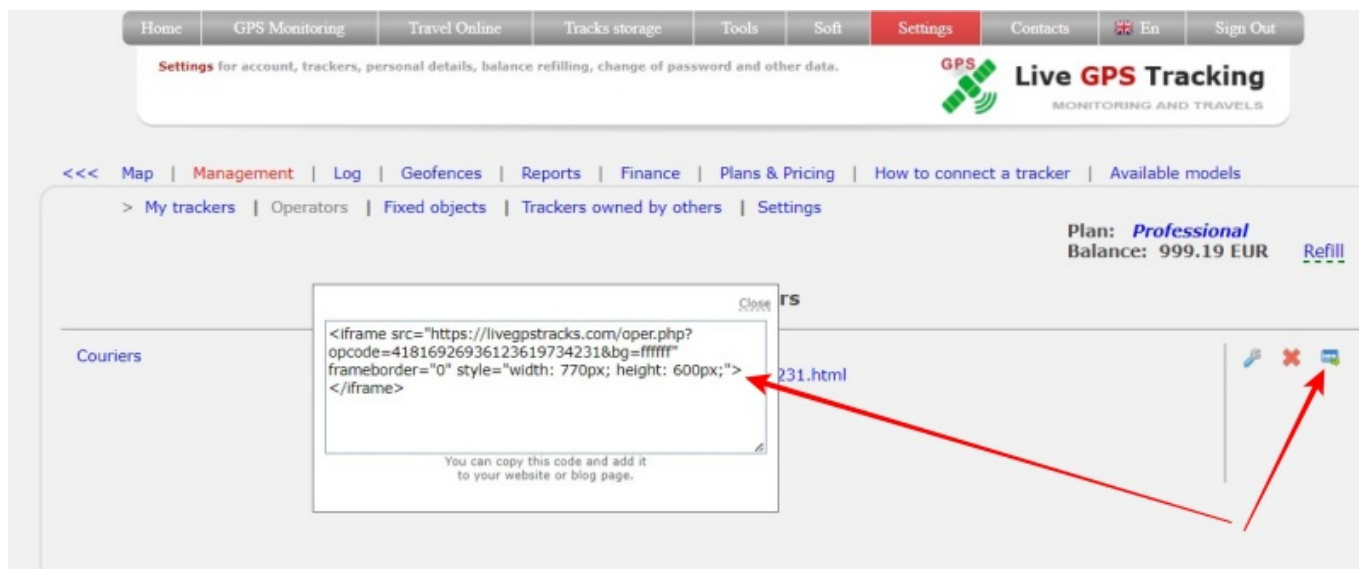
Home | GPS Monitoring | Travel Online | Tracks storage | Tools | Soft | Settings | Contacts | En | Sign Out

Settings for account, trackers, personal details, balance refilling, change of password and other data.

GPS Live GPS Tracking
MONITORING AND TRAVELS

<<< Map | Management | Log | Geofences | Reports | Finance | Plans & Pricing | How to connect a tracker | Available models

> My trackers | Operators | Fixed objects | Trackers owned by others | Settings

Plan: Professional
Balance: 999.19 EUR Refill

rs

Couriers

231.html

Close

<iframe src="https://livegpstracks.com/oper.php?opcode=41816926936123619734231&bg=ffffff" frameborder="0" style="width: 770px; height: 600px;"></iframe>

You can copy this code and add it to your website or blog page.